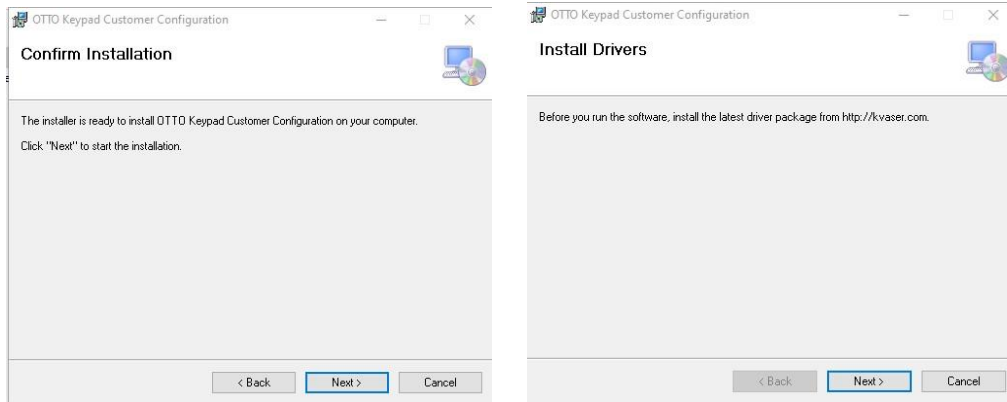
OTTO Keypad Customer Configuration

Confirm Installation

The installer is ready to install OTTO Keypad Customer Configuration on your computer.

Click "Next" to start the installation.

< Back Next > Cancel

OTTO Keypad Customer Configuration

Install Drivers

Before you run the software, install the latest driver package from http://kvaser.com.

< Back Next > Cancel